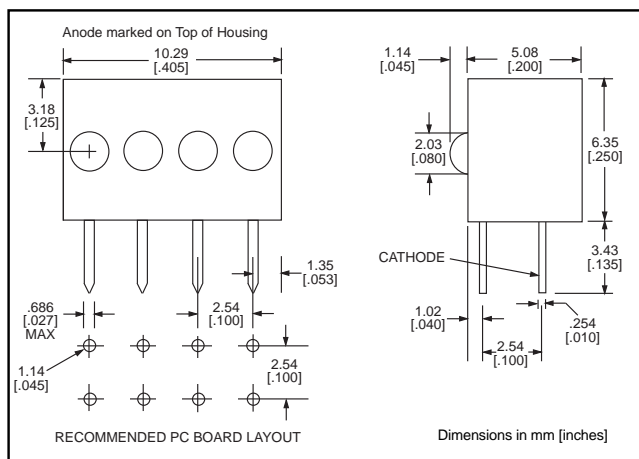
Anode marked on Top of Housing

10.29
[.405]

3.18
[.125]

1.35
[.053]

.686
[.027]
MAX

2.54
[.100]

1.14
[.045]

2.54
[.100]

RECOMMENDED PC BOARD LAYOUT

1.14
[.045]

5.08
[.200]

2.03
[.080]

6.35
[.250]

CATHODE

3.43
[.135]

1.02
[.040]

.254
[.010]

2.54
[.100]

Dimensions in mm [inches]